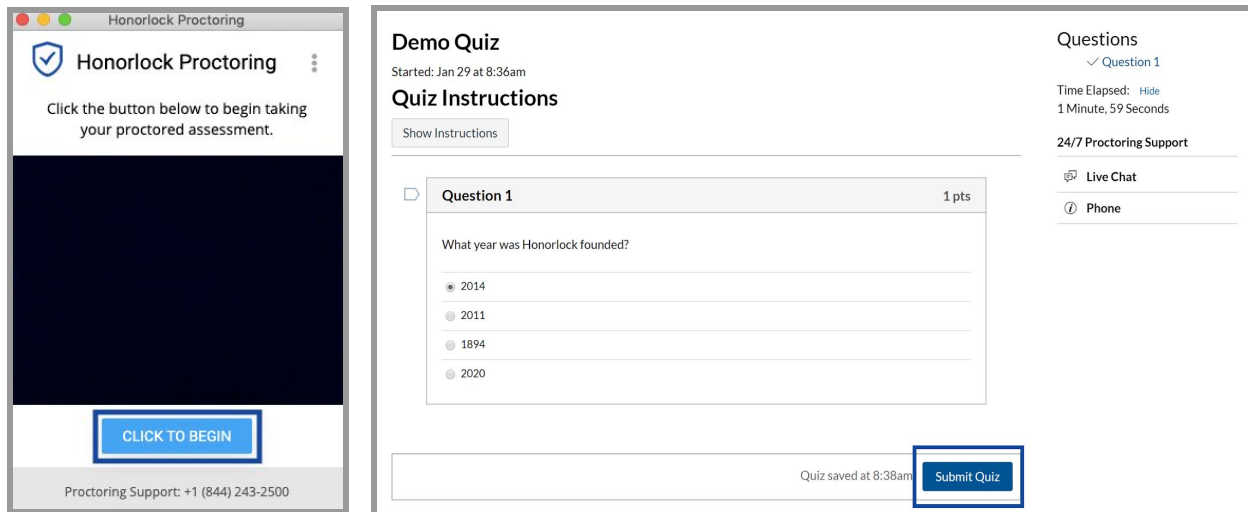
Honorlock Proctoring

Honorlock Proctoring

Click the button below to begin taking your proctored assessment.

CLICK TO BEGIN

Proctoring Support: +1 (844) 243-2500

Demo Quiz

Started: Jan 29 at 8:36am

Quiz Instructions

Show Instructions

Question 1

1 pts

What year was Honorlock founded?

2014

2011

1894

2020

Quiz saved at 8:38am

Submit Quiz

Questions

Question 1

Time Elapsed: Hide

1 Minute, 59 Seconds

24/7 Proctoring Support

Live Chat

Phone